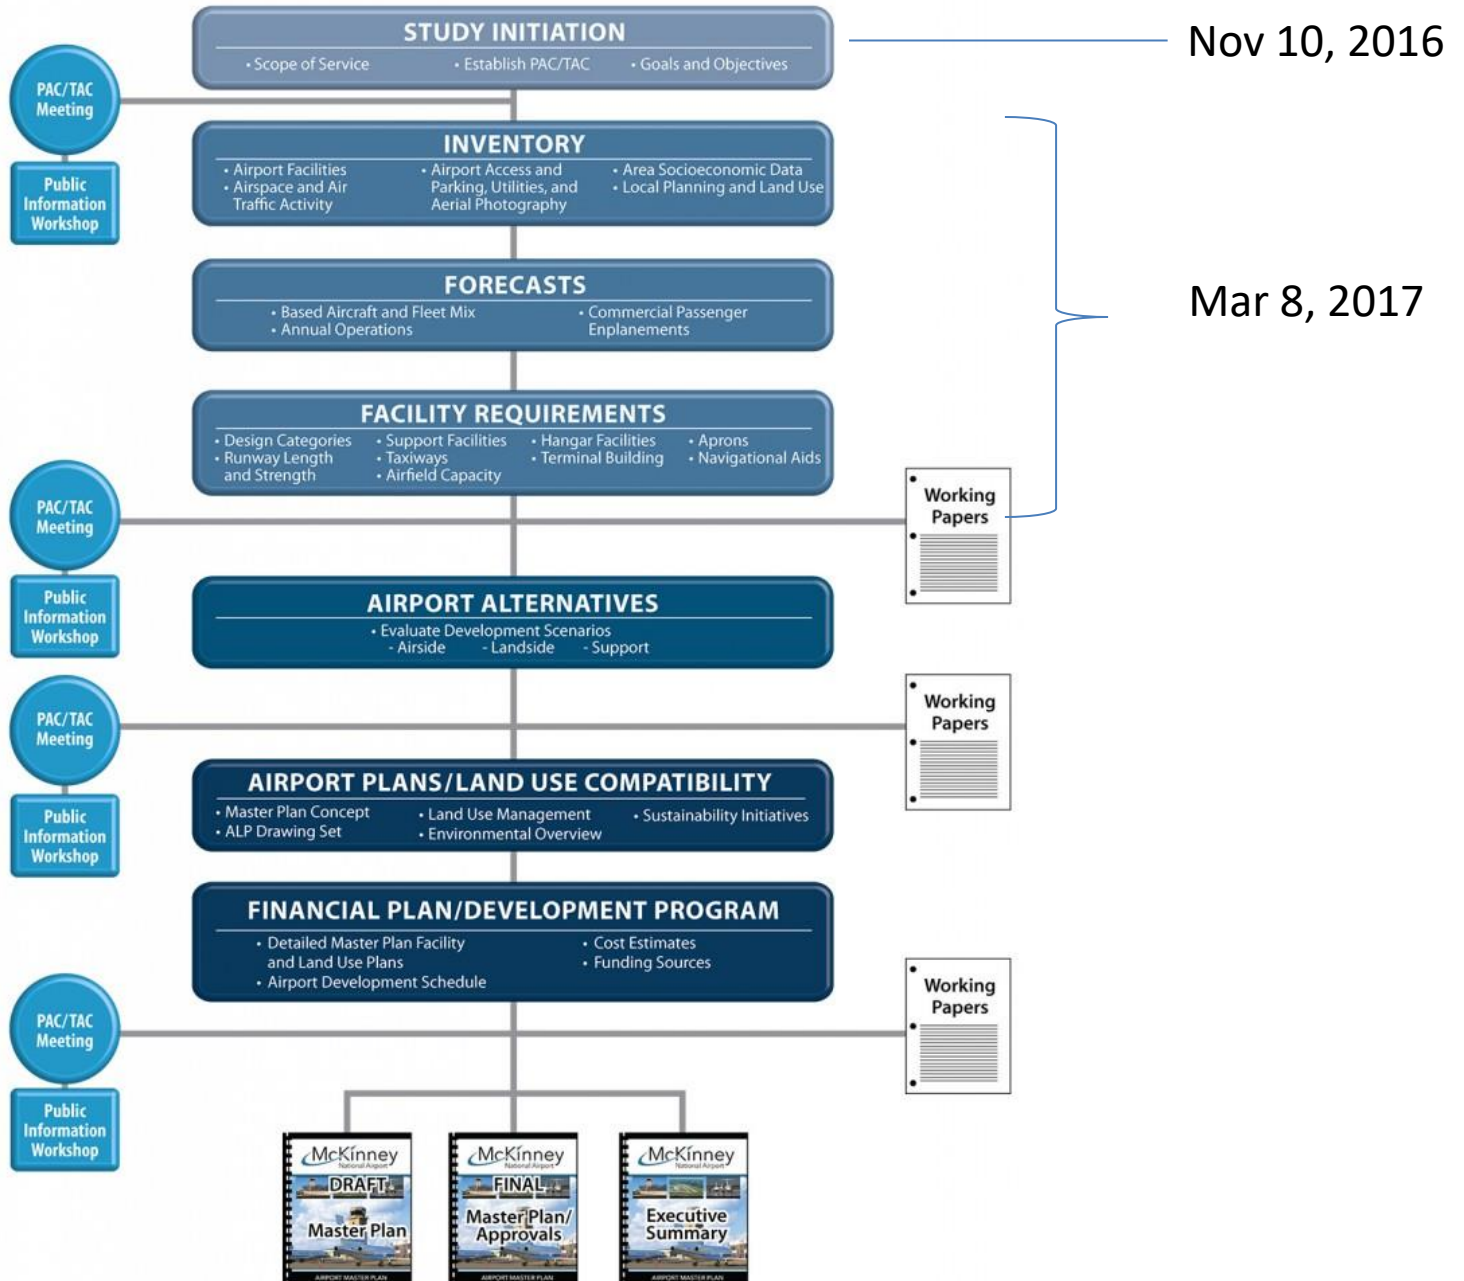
STUDY INITIATION
• Scope of Service • Establish PAC/TAC • Goals and Objectives

Nov 10, 2016

PAC/TAC Meeting

Public Information Workshop

INVENTORY
• Airport Facilities
• Airspace and Air Traffic Activity
• Airport Access and Parking, Utilities, and Aerial Photography
• Area Socioeconomic Data
• Local Planning and Land Use

Mar 8, 2017

FORECASTS
• Based Aircraft and Fleet Mix
• Annual Operations
• Commercial Passenger Enplanements

FACILITY REQUIREMENTS
• Design Categories
• Runway Length and Strength
• Support Facilities
• Taxiways
• Airfield Capacity
• Hangar Facilities
• Terminal Building
• Aprons
• Navigational Aids

PAC/TAC Meeting

Working Papers

Public Information Workshop

AIRPORT ALTERNATIVES
• Evaluate Development Scenarios
- Airside - Landside - Support

PAC/TAC Meeting

Working Papers

Public Information Workshop

AIRPORT PLANS/LAND USE COMPATIBILITY
• Master Plan Concept
• ALP Drawing Set
• Land Use Management
• Environmental Overview
• Sustainability Initiatives

FINANCIAL PLAN/DEVELOPMENT PROGRAM
• Detailed Master Plan Facility and Land Use Plans
• Airport Development Schedule
• Cost Estimates
• Funding Sources

PAC/TAC Meeting

Working Papers

Public Information Workshop

McKinney National Airport
DRAFT
Master Plan
AIRPORT MASTER PLAN

McKinney National Airport
FINAL
Master Plan/ Approvals
AIRPORT MASTER PLAN

McKinney National Airport
Executive Summary
AIRPORT MASTER PLAN